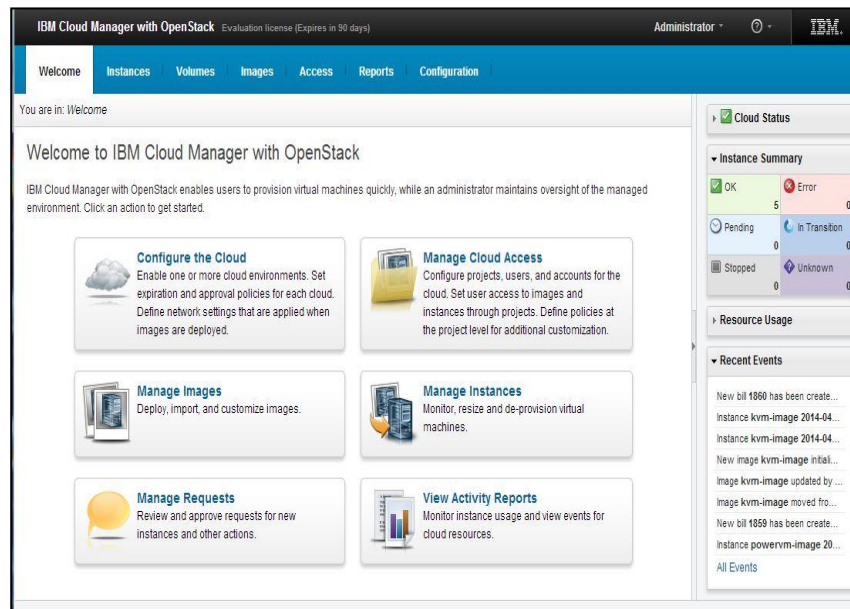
IBM Cloud Manager with OpenStack Evaluation license (Expires in 90 days)

Administrator

IBM.

Welcome Instances Volumes Images Access Reports Configuration

You are in: Welcome

Welcome to IBM Cloud Manager with OpenStack

IBM Cloud Manager with OpenStack enables users to provision virtual machines quickly, while an administrator maintains oversight of the managed environment. Click an action to get started.

Configure the Cloud
Enable one or more cloud environments. Set expiration and approval policies for each cloud. Define network settings that are applied when images are deployed.

Manage Cloud Access
Configure projects, users, and accounts for the cloud. Set user access to images and instances through projects. Define policies at the project level for additional customization.

Manage Images
Deploy, import, and customize images.

Manage Instances
Monitor, resize and de-provision virtual machines.

Manage Requests
Review and approve requests for new instances and other actions.

View Activity Reports
Monitor instance usage and view events for cloud resources.

Cloud Status

Instance Summary

| OK 5 | Error 0 |
|---|---|
| Pending 0 | In Transition 0 |
| Stopped 0 | Unknown 0 |

Resource Usage

Recent Events

New bill 1860 has been create...
Instance kvm-image 2014-04...
Instance kvm-image 2014-04...
New image kvm-image initiali...
Image kvm-image updated by ...
Image kvm-image moved fro...
New bill 1859 has been create...
Instance powervm-image 20...
All Events